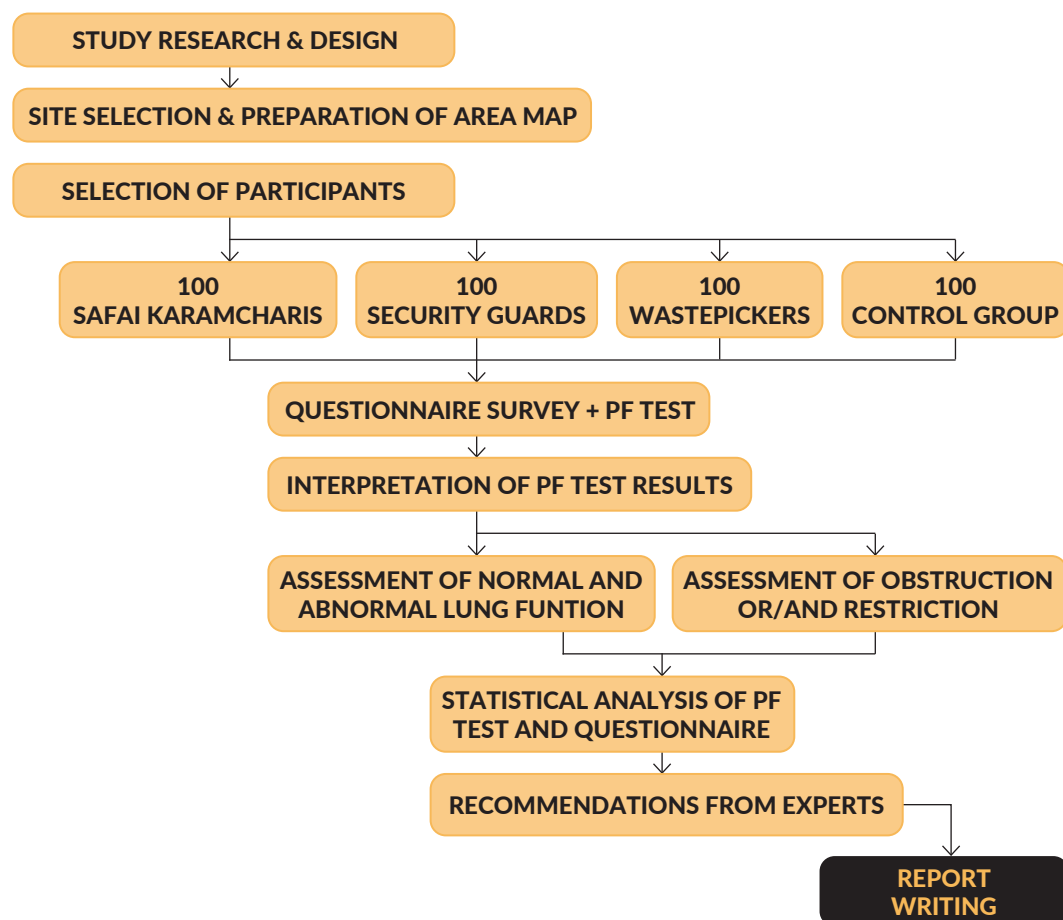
STUDY RESEARCH & DESIGN

SITE SELECTION & PREPARATION OF AREA MAP

SELECTION OF PARTICIPANTS

100
SAFAI KARAMCHARIS

100
SECURITY GUARDS

100
WASTEPICKERS

100
CONTROL GROUP

QUESTIONNAIRE SURVEY + PF TEST

INTERPRETATION OF PF TEST RESULTS

ASSESSMENT OF NORMAL AND ABNORMAL LUNG FUNTION

ASSESSMENT OF OBSTRUCTION OR/AND RESTRICTION

STATISTICAL ANALYSIS OF PF TEST AND QUESTIONNAIRE

RECOMMENDATIONS FROM EXPERTS

REPORT WRITING